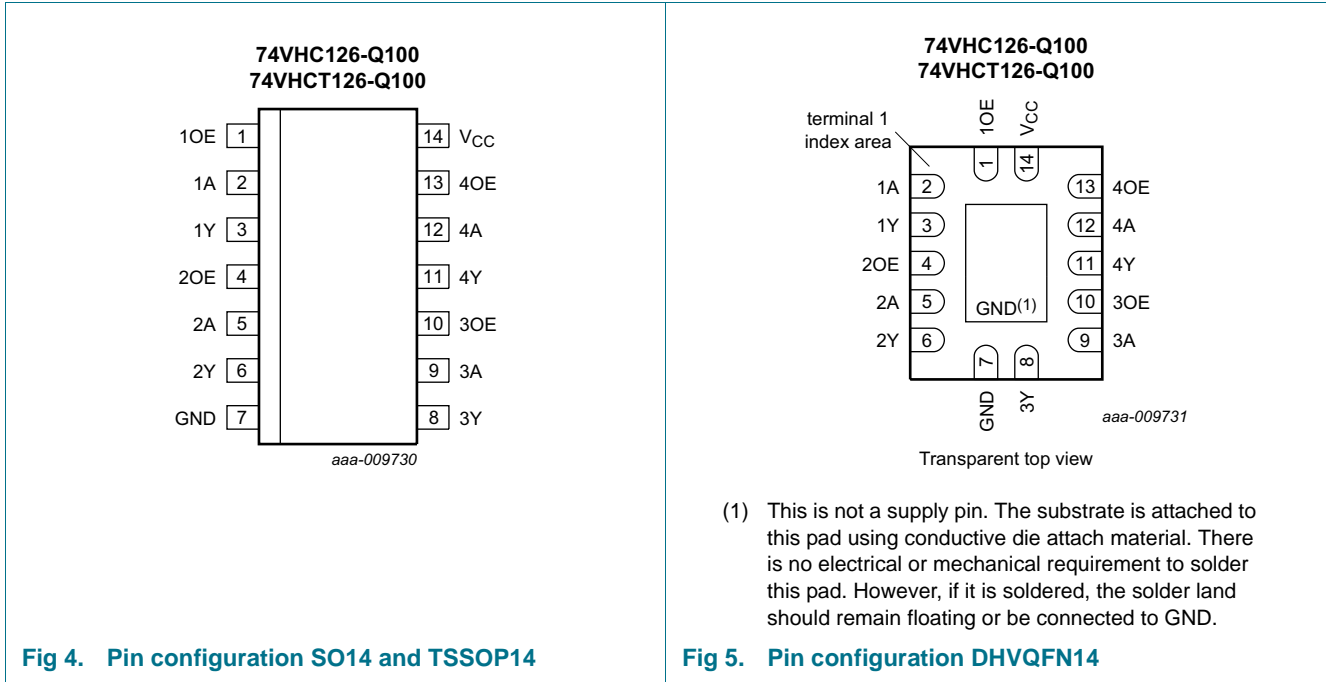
74VHC126-Q100
74VHCT126-Q100

1OE 1
1A 2
1Y 3
2OE 4
2A 5
2Y 6
GND 7

14 $V_{CC}$
13 4OE
12 4A
11 4Y
10 3OE
9 3A
8 3Y

aaa-009730

Fig 4. Pin configuration SO14 and TSSOP14

74VHC126-Q100
74VHCT126-Q100

terminal 1 index area

1OE
$V_{CC}$
1
14

1A 2
1Y 3
2OE 4
2A 5
2Y 6

13 4OE
12 4A
11 4Y
10 3OE
9 3A

GND(1)

7
8
GND
3Y

aaa-009731

Transparent top view

(1) This is not a supply pin. The substrate is attached to this pad using conductive die attach material. There is no electrical or mechanical requirement to solder this pad. However, if it is soldered, the solder land should remain floating or be connected to GND.

Fig 5. Pin configuration DHVQFN14